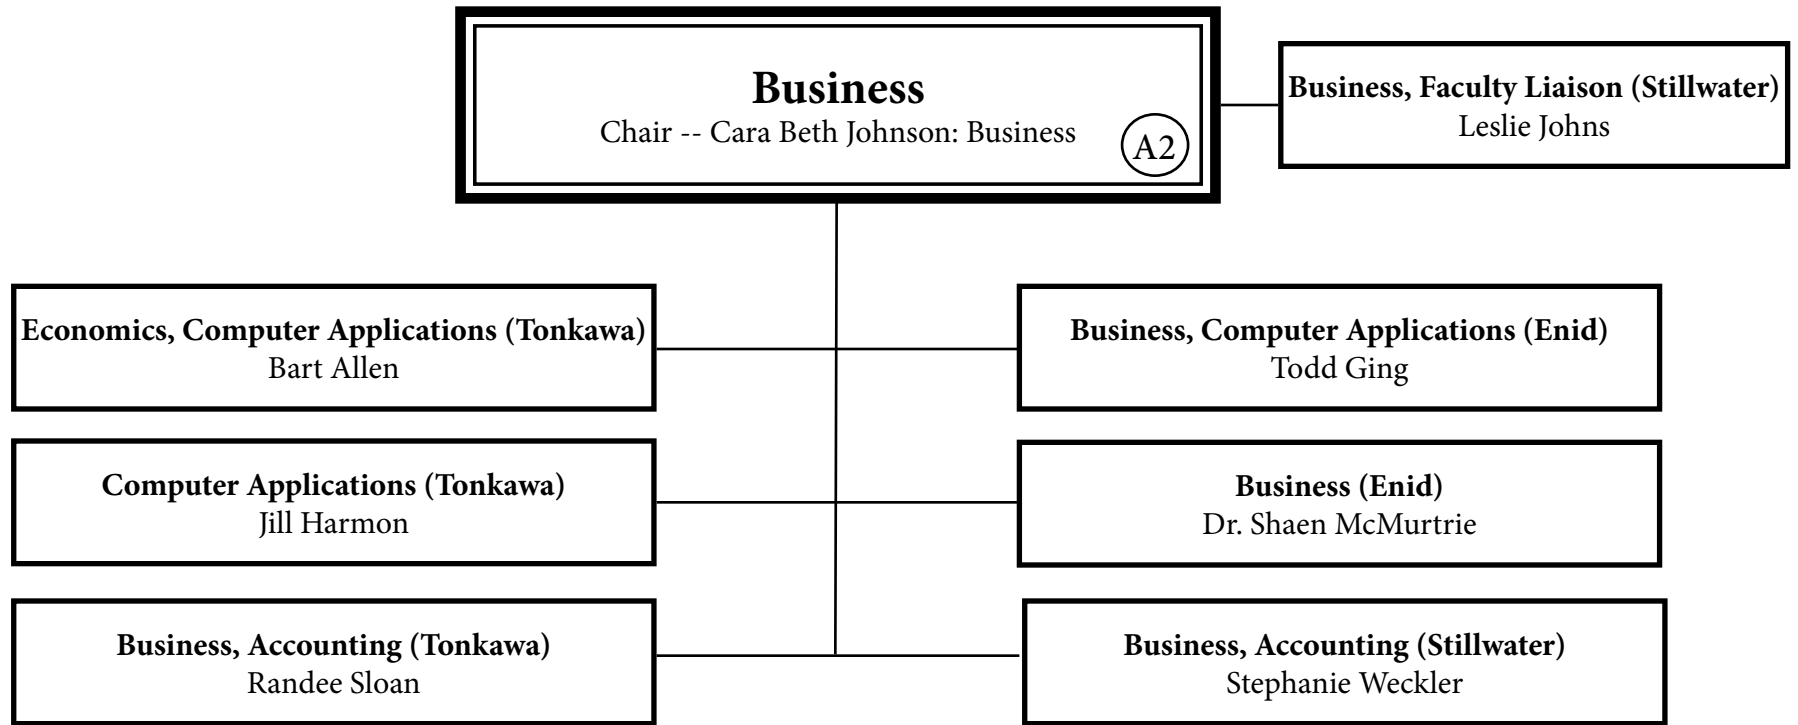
**Business**
Chair -- Cara Beth Johnson: Business
A2

**Business, Faculty Liaison (Stillwater)**
Leslie Johns

**Economics, Computer Applications (Tonkawa)**
Bart Allen

**Business, Computer Applications (Enid)**
Todd Ging

**Computer Applications (Tonkawa)**
Jill Harmon

**Business (Enid)**
Dr. Shaen McMurtrie

**Business, Accounting (Tonkawa)**
Randee Sloan

**Business, Accounting (Stillwater)**
Stephanie Weckler